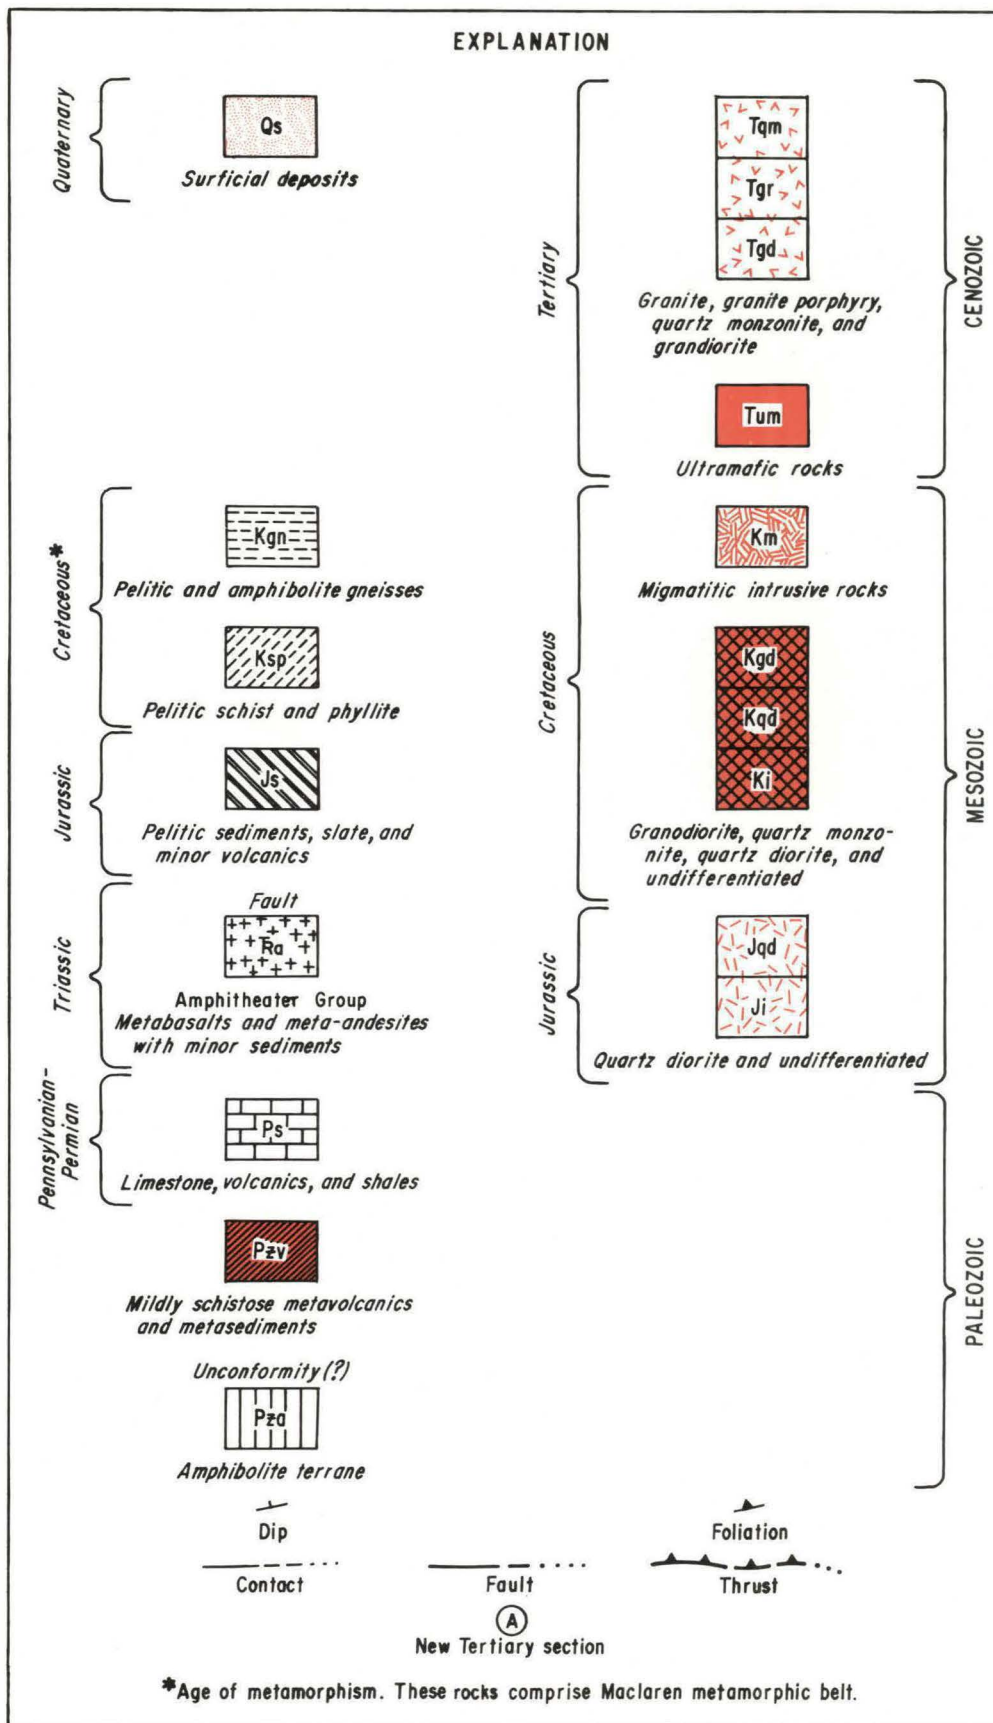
EXPLANATION

Quaternary

Qs

Surficial deposits

Tertiary

Tqm

Tgr

Tgd

Granite, granite porphyry, quartz monzonite, and grandiorite

Tum

Ultramafic rocks

CENOZOIC

Cretaceous*

Kgn

Pelitic and amphibolite gneisses

Ksp

Pelitic schist and phyllite

Jurassic

Js

Pelitic sediments, slate, and minor volcanics

Triassic

Fault

Ra

Amphitheater Group
Metabasalts and meta-andesites with minor sediments

Pennsylvanian-Permian

Ps

Limestone, volcanics, and shales

Pzv

Mildly schistose metavolcanics and metasediments

Unconformity (?)

Pza

Amphibolite terrane

Cretaceous

Km

Migmatitic intrusive rocks

Kgd

Kqd

Ki

Granodiorite, quartz monzonite, quartz diorite, and undifferentiated

Jurassic

Jqd

Ji

Quartz diorite and undifferentiated

MESOZOIC

PALEOZOIC

Dip

Foliation

Contact

Fault

Thrust

A

New Tertiary section

*Age of metamorphism. These rocks comprise Maclaren metamorphic belt.